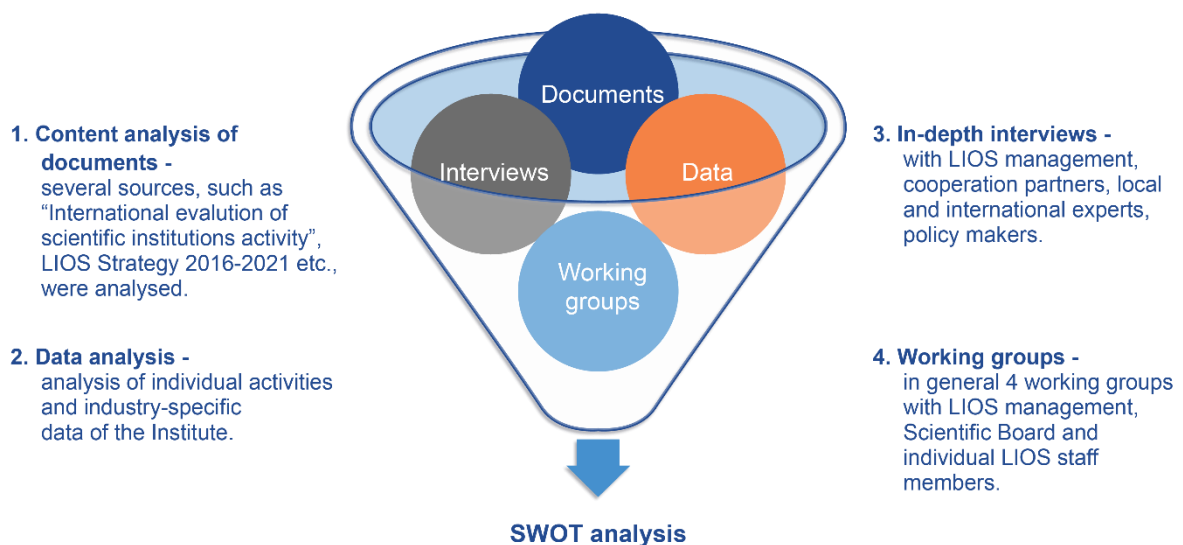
1. Content analysis of documents - several sources, such as “International evalution of scientific institutions activity”, LIOS Strategy 2016-2021 etc., were analysed.

2. Data analysis - analysis of individual activities and industry-specific data of the Institute.

Documents

Interviews

Data

Working groups

3. In-depth interviews - with LIOS management, cooperation partners, local and international experts, policy makers.

4. Working groups - in general 4 working groups with LIOS management, Scientific Board and individual LIOS staff members.

SWOT analysis